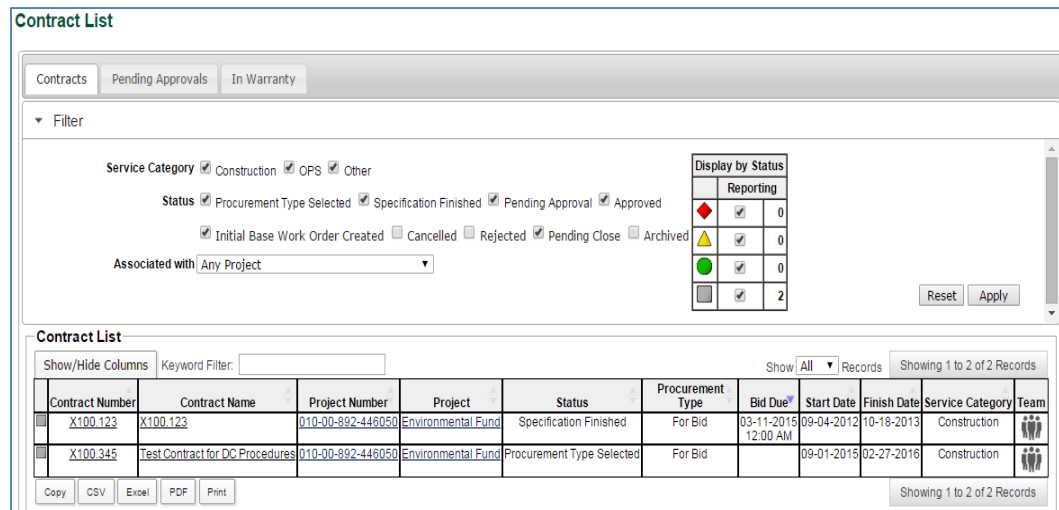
Contract List

Contracts | Pending Approvals | In Warranty

Filter

Service Category ☑ Construction ☑ OPS ☑ Other

Status ☑ Procurement Type Selected ☑ Specification Finished ☑ Pending Approval ☑ Approved

☑ Initial Base Work Order Created ☐ Cancelled ☐ Rejected ☑ Pending Close ☐ Archived

Associated with Any Project

| Display by Status | | |
|---|---|---|
| | Reporting | |
| | ☑ | 0 |
| | ☑ | 0 |
| | ☑ | 0 |
| | ☑ | 2 |

Reset Apply

Contract List

Show/Hide Columns Keyword Filter:

Show All Records Showing 1 to 2 of 2 Records

| | Contract Number | Contract Name | Project Number | Project | Status | Procurement Type | Bid Due | Start Date | Finish Date | Service Category | Team |
|---|---|---|---|---|---|---|---|---|---|---|---|
| | X100.123 | X100.123 | 010-00-892-446050 | Environmental Fund | Specification Finished | For Bid | 03-11-2015 12:00 AM | 09-04-2012 | 10-18-2013 | Construction | |
| | X100.345 | Test Contract for DC Procedures | 010-00-892-446050 | Environmental Fund | Procurement Type Selected | For Bid | | 09-01-2015 | 02-27-2016 | Construction | |

Copy CSV Excel PDF Print

Showing 1 to 2 of 2 Records